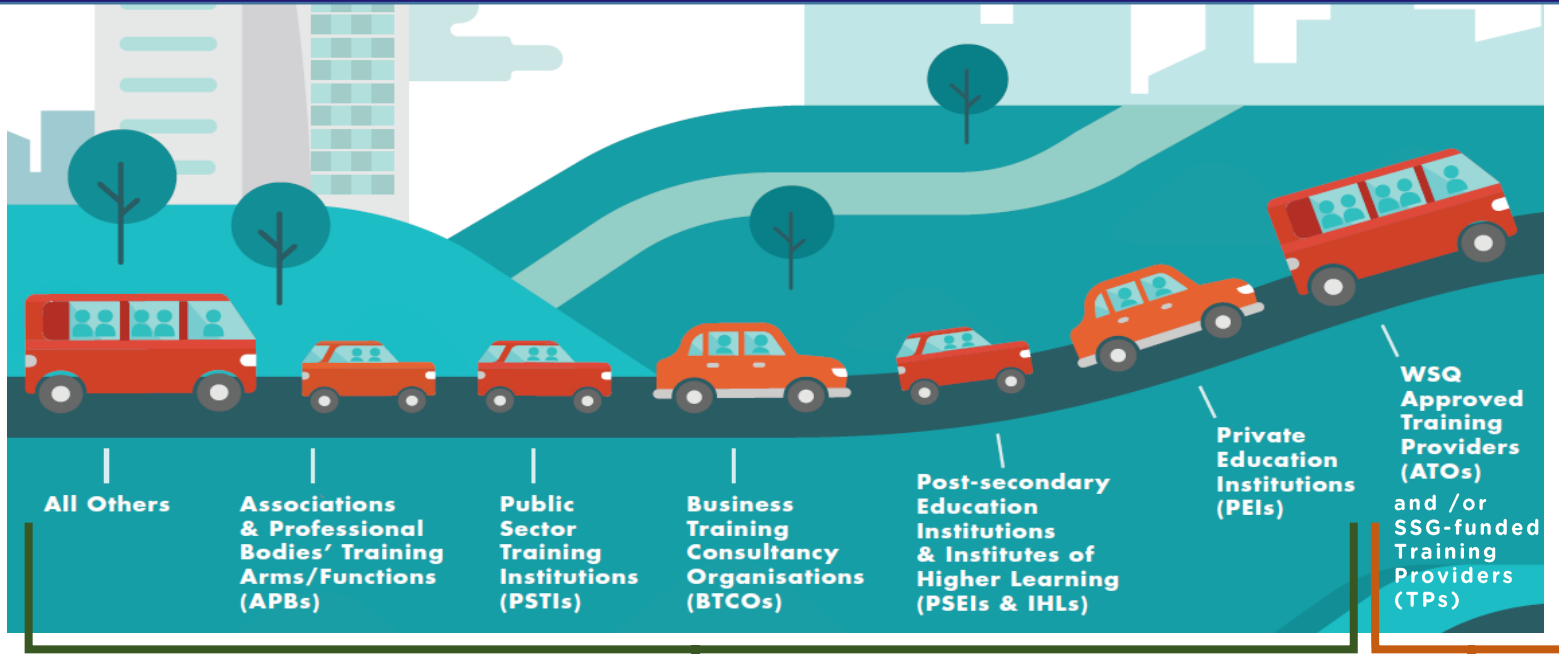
All Others

Associations & Professional Bodies' Training Arms/Functions (APBs)

Public Sector Training Institutions (PSTIs)

Business Training Consultancy Organisations (BTCOs)

Post-secondary Education Institutions & Institutes of Higher Learning (PSEIs & IHLs)

Private Education Institutions (PEIs)

WSQ Approved Training Providers (ATOs) and /or SSG-funded Training Providers (TPs)